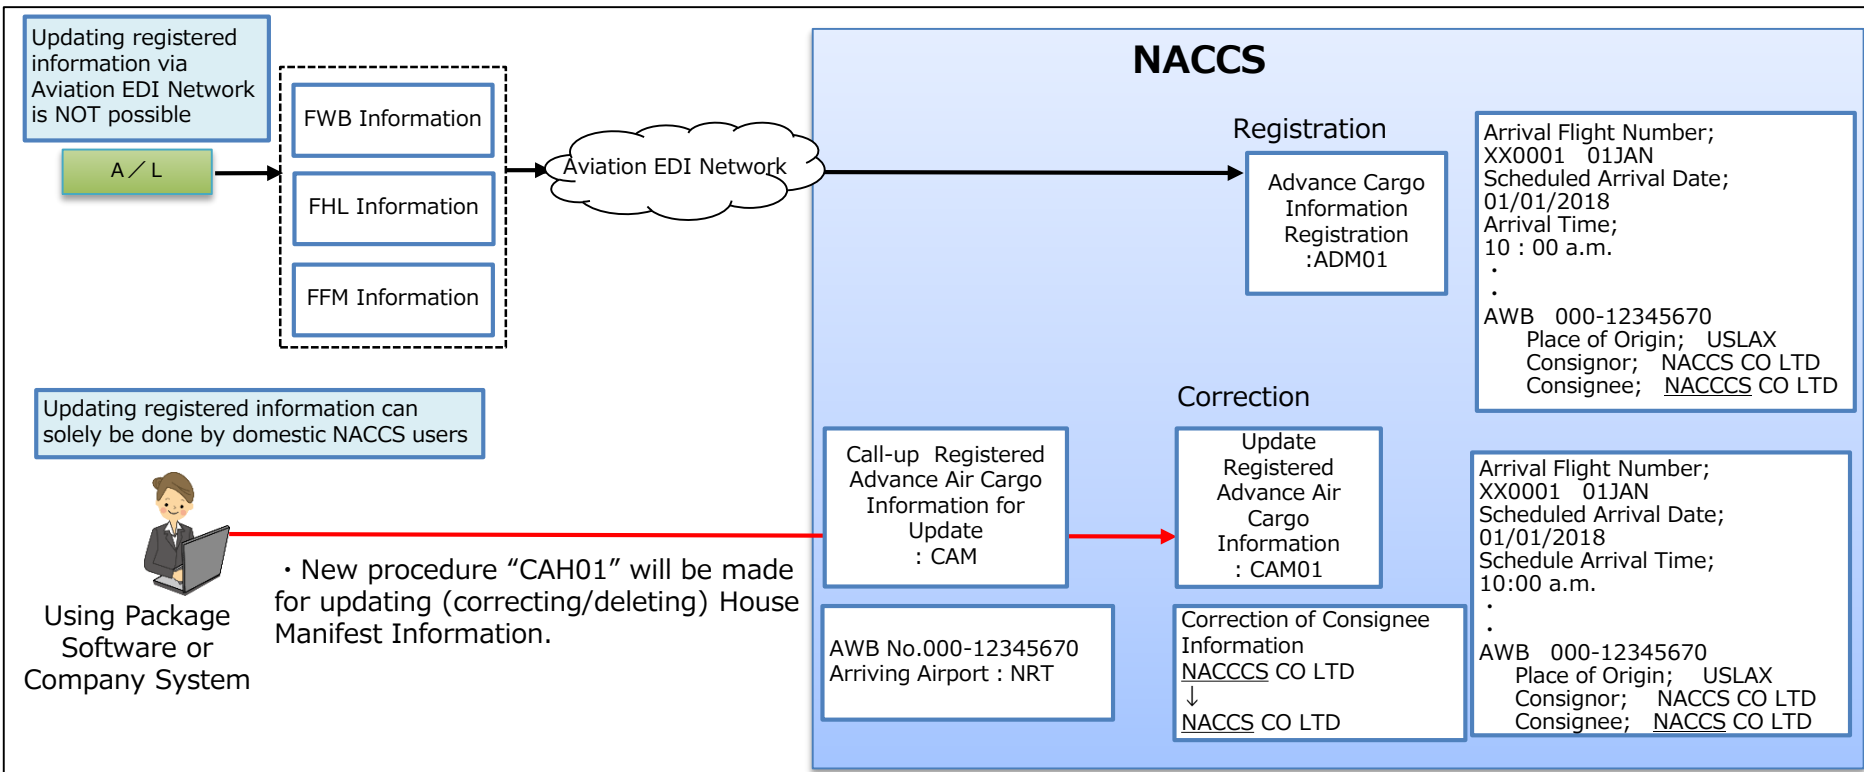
Updating registered information via Aviation EDI Network is NOT possible

A／L

FWB Information

FHL Information

FFM Information

Aviation EDI Network

NACCS

Registration

Advance Cargo Information Registration :ADM01

Arrival Flight Number; XX0001 01JAN
Scheduled Arrival Date; 01/01/2018
Arrival Time; 10 : 00 a.m.
・
・
AWB 000-12345670
Place of Origin; USLAX
Consignor; NACCS CO LTD
Consignee; NACCCS CO LTD

Updating registered information can solely be done by domestic NACCS users

Correction

Call-up Registered Advance Air Cargo Information for Update : CAM

Update Registered Advance Air Cargo Information : CAM01

Arrival Flight Number; XX0001 01JAN
Scheduled Arrival Date; 01/01/2018
Schedule Arrival Time; 10:00 a.m.
・
・
AWB 000-12345670
Place of Origin; USLAX
Consignor; NACCS CO LTD
Consignee; NACCS CO LTD

・New procedure “CAH01” will be made for updating (correcting/deleting) House Manifest Information.

Using Package Software or Company System

AWB No.000-12345670
Arriving Airport : NRT

Correction of Consignee Information
NACCCS CO LTD
↓
NACCS CO LTD